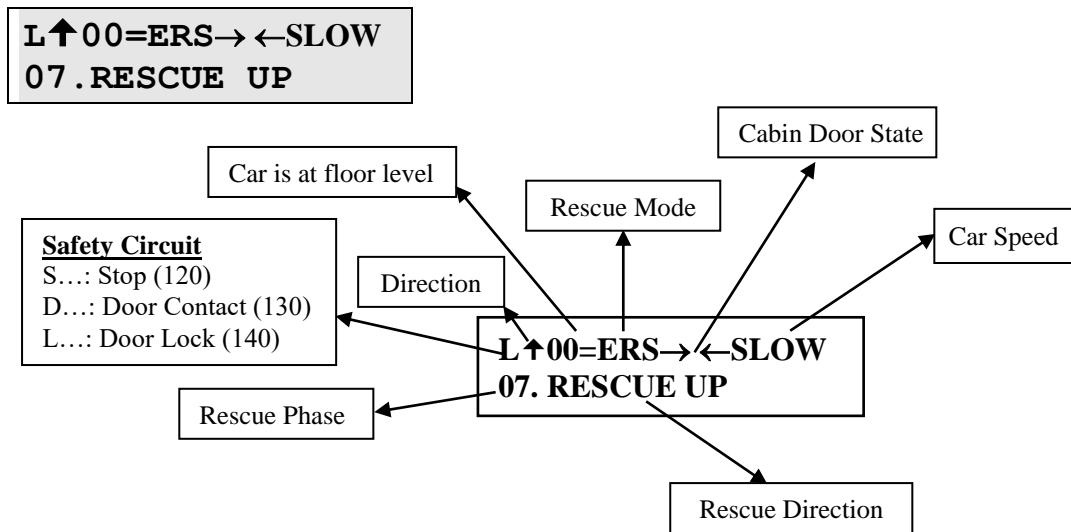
L↑00=ERS→ ←SLOW
07.RESCUE UP

Cabin Door State

Car is at floor level

Rescue Mode

Car Speed

**Safety Circuit**
S…: Stop (120)
D…: Door Contact (130)
L…: Door Lock (140)

Direction

L↑00=ERS→ ←SLOW
07. RESCUE UP

Rescue Phase

Rescue Direction